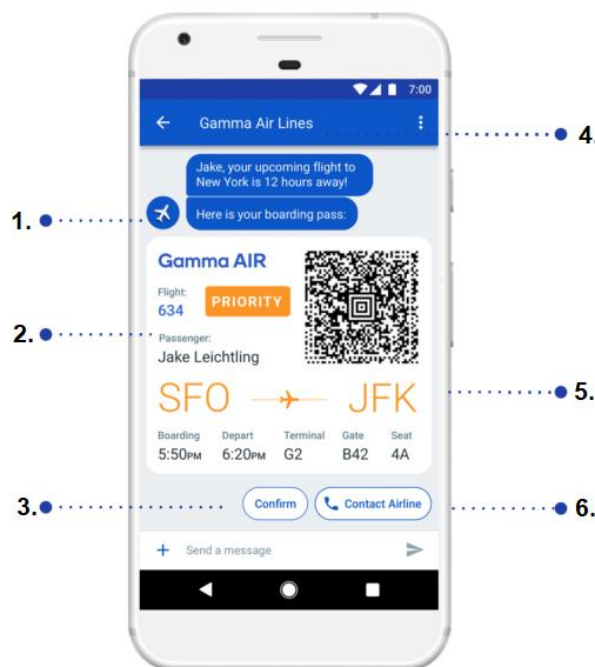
7:00

Gamma Air Lines

4.

Jake, your upcoming flight to New York is 12 hours away!

1.

Here is your boarding pass:

Gamma AIR

Flight:
634

PRIORITY

2.

Passenger:
Jake Leichtling

SFO JFK

5.

| Boarding | Depart | Terminal | Gate | Seat |
|---|---|---|---|---|
| 5:50PM | 6:20PM | G2 | B42 | 4A |

3.

Confirm

Contact Airline

6.

Send a message